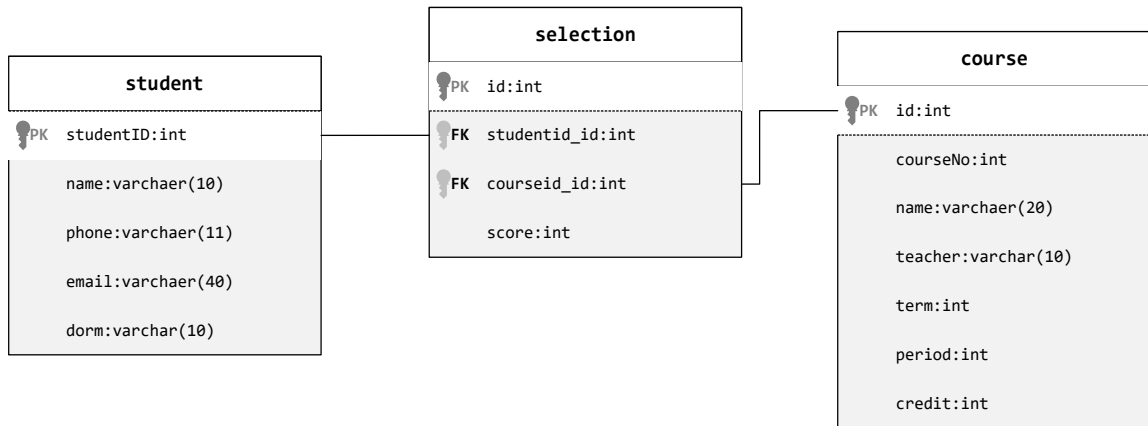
student

PK studentID:int

name:varchaer(10)

phone:varchaer(11)

email:varchaer(40)

dorm:varchar(10)

selection

PK id:int

FK studentid_id:int

FK courseid_id:int

score:int

course

PK id:int

courseNo:int

name:varchaer(20)

teacher:varchar(10)

term:int

period:int

credit:int